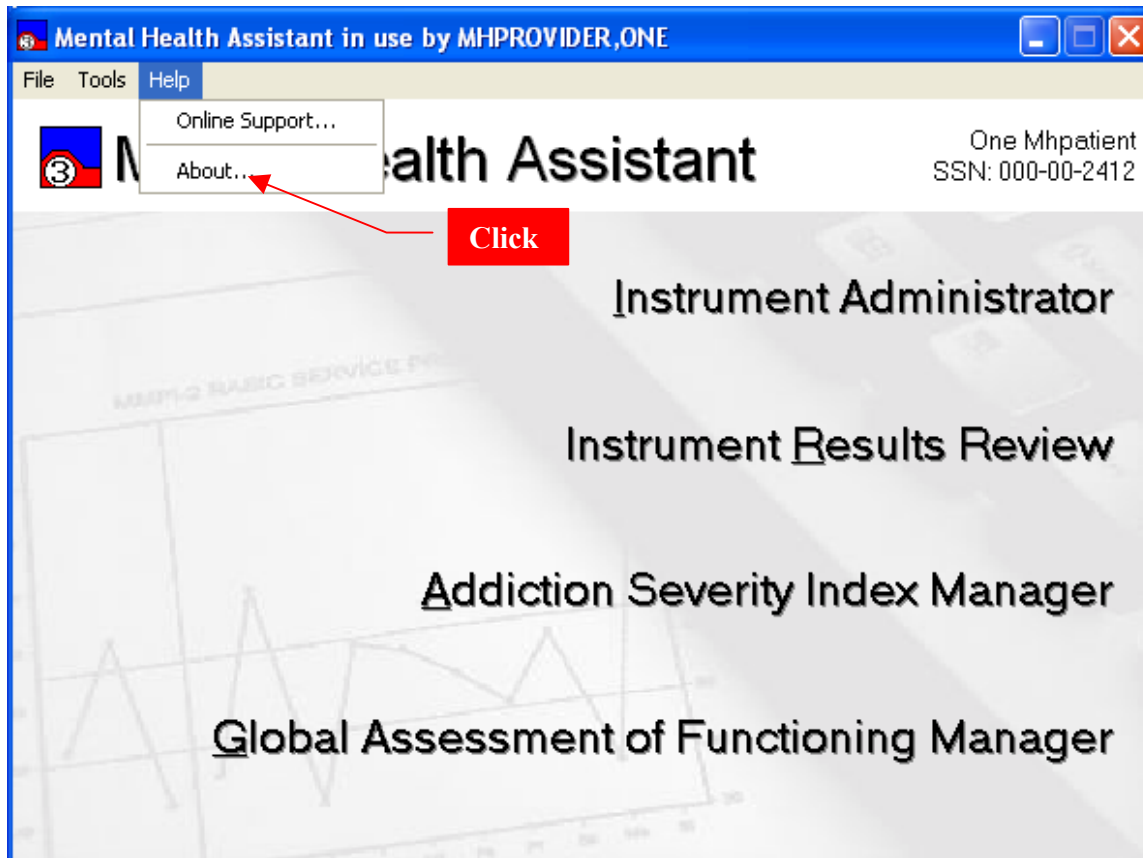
Mental Health Assistant in use by MHPROVIDER,ONE

File Tools Help

Online Support...

About...

M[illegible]ealth Assistant

One Mhpatient
SSN: 000-00-2412

Click

Instrument Administrator

Instrument Results Review

Addiction Severity Index Manager

Global Assessment of Functioning Manager